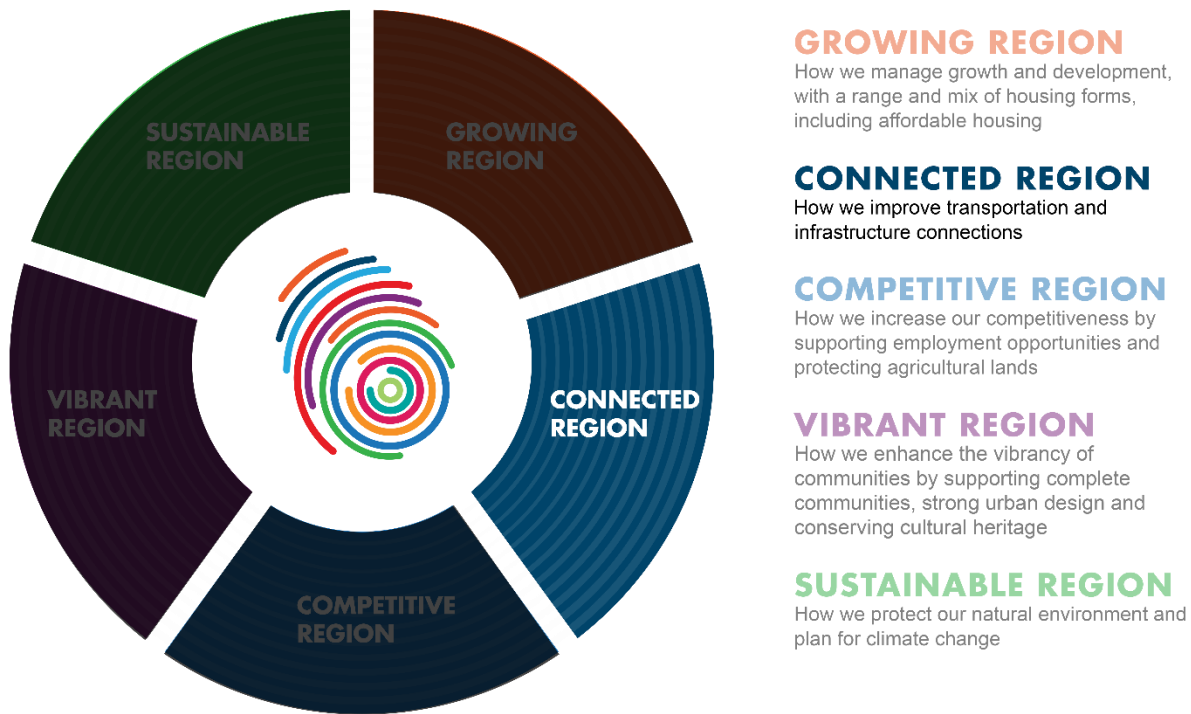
SUSTAINABLE REGION

GROWING REGION

VIBRANT REGION

CONNECTED REGION

COMPETITIVE REGION

GROWING REGION
How we manage growth and development, with a range and mix of housing forms, including affordable housing

CONNECTED REGION
How we improve transportation and infrastructure connections

COMPETITIVE REGION
How we increase our competitiveness by supporting employment opportunities and protecting agricultural lands

VIBRANT REGION
How we enhance the vibrancy of communities by supporting complete communities, strong urban design and conserving cultural heritage

SUSTAINABLE REGION
How we protect our natural environment and plan for climate change